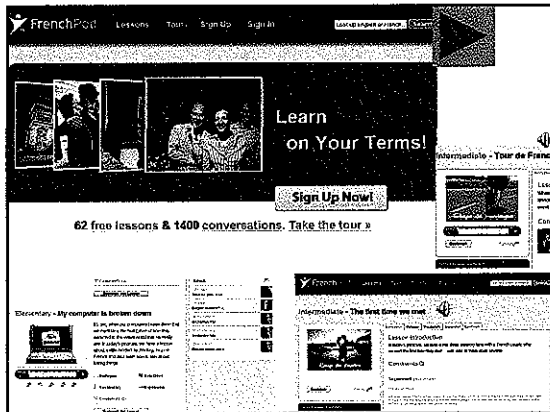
FrenchPod Lessons Tours Sign Up Sign In

Look up English or French... Search

Learn on Your Terms!

Sign Up Now!

62 free lessons & 1400 conversations. Take the tour »

Intermediate - Tour de Franc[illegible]

Elementary - My computer is broken down

Intermediate - The first time we met

Lesson Introduction

Comments

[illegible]